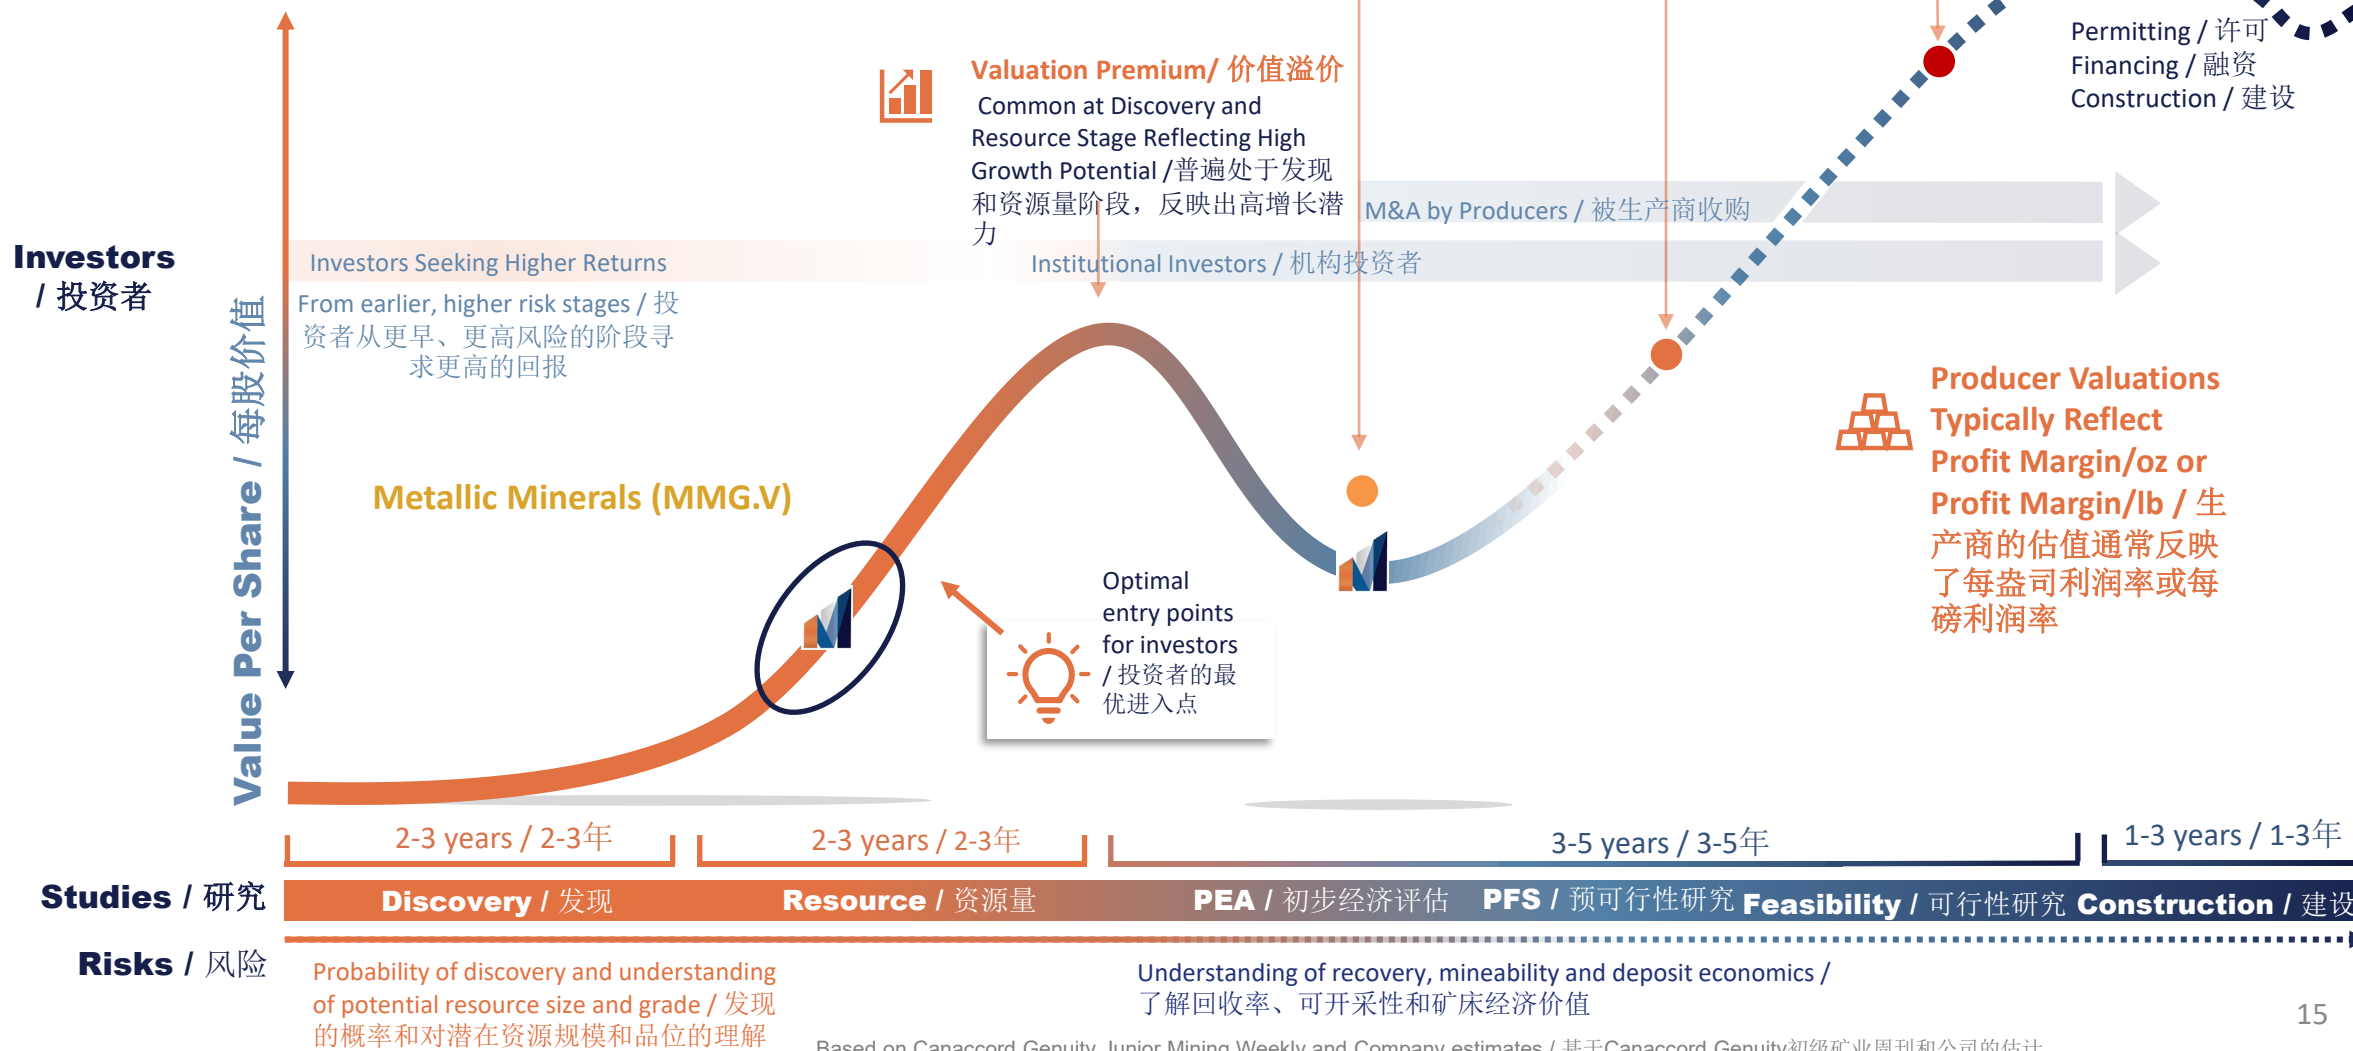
Permitting / 许可
Financing / 融资
Construction / 建设

Valuation Premium/ 价值溢价
Common at Discovery and Resource Stage Reflecting High Growth Potential /普遍处于发现和资源量阶段，反映出高增长潜力

M&A by Producers / 被生产商收购

Investors / 投资者

Investors Seeking Higher Returns

Institutional Investors / 机构投资者

From earlier, higher risk stages / 投资者从更早、更高风险的阶段寻求更高的回报

Value Per Share / 每股价值

Metallic Minerals (MMG.V)

Producer Valuations Typically Reflect Profit Margin/oz or Profit Margin/lb / 生产商的估值通常反映了每盎司利润率或每磅利润率

Optimal entry points for investors / 投资者的最优进入点

2-3 years / 2-3年

2-3 years / 2-3年

3-5 years / 3-5年

1-3 years / 1-3年

Studies / 研究

Discovery / 发现 Resource / 资源量 PEA / 初步经济评估 PFS / 预可行性研究 Feasibility / 可行性研究 Construction / 建设

Risks / 风险

Probability of discovery and understanding of potential resource size and grade / 发现的概率和对潜在资源规模和品位的理解

Understanding of recovery, mineability and deposit economics / 了解回收率、可开采性和矿床经济价值

15

Based on Canaccord Genuity Junior Mining Weekly and Company estimates / 基于Canaccord Genuity初级矿业周刊和公司的估计